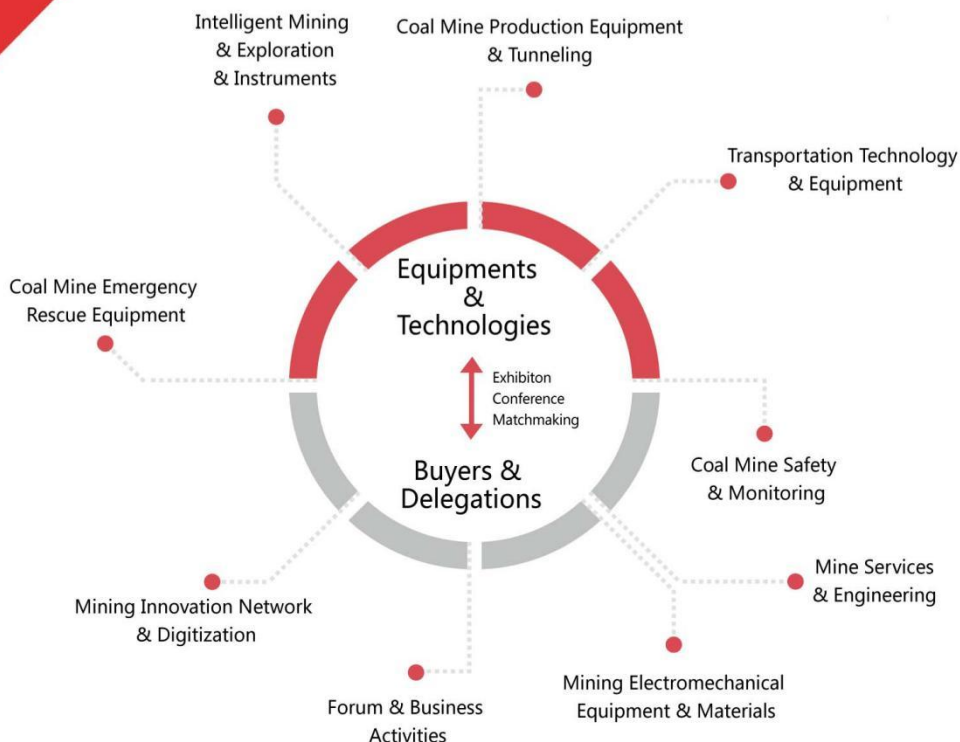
Intelligent Mining & Exploration & Instruments

Coal Mine Production Equipment & Tunneling

Transportation Technology & Equipment

Coal Mine Emergency Rescue Equipment

Equipments & Technologies

Exhibiton
Conference
Matchmaking

Buyers & Delegations

Coal Mine Safety & Monitoring

Mine Services & Engineering

Mining Innovation Network & Digitization

Mining Electromechanical Equipment & Materials

Forum & Business Activities